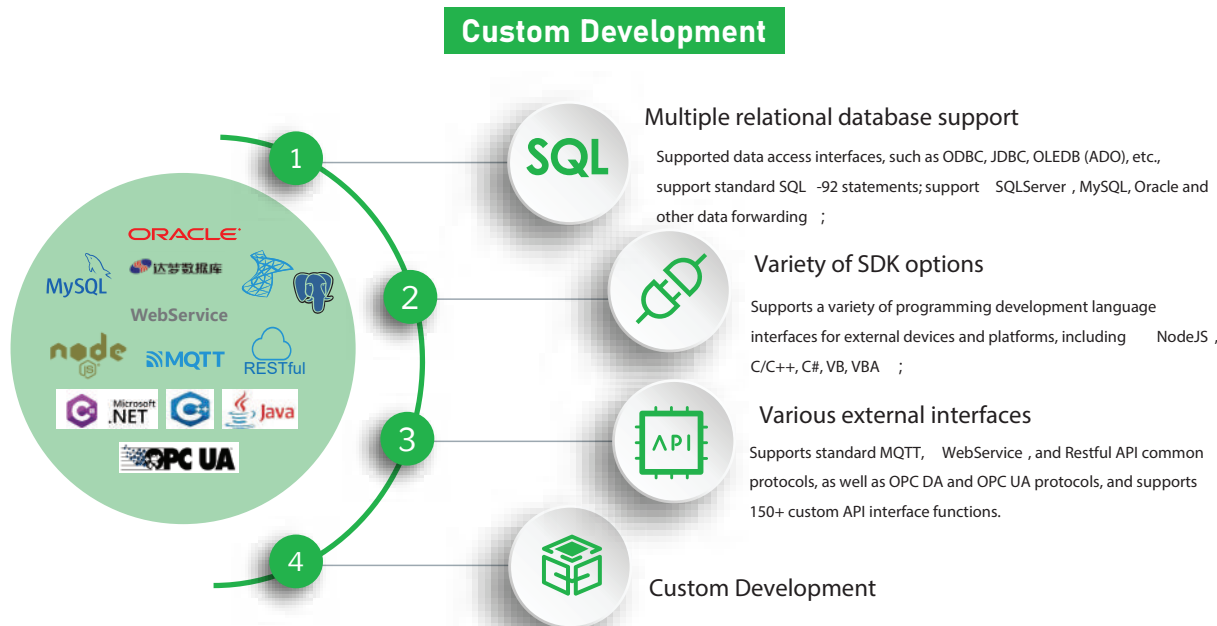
Custom Development

ORACLE
MySQL
达梦数据库
WebService
node
MQTT
RESTful
Microsoft .NET
Java
OPC UA

1
2
3
4

SQL

Multiple relational database support

Supported data access interfaces, such as ODBC, JDBC, OLEDB (ADO), etc., support standard SQL -92 statements; support SQLServer , MySQL, Oracle and other data forwarding ;

Variety of SDK options

Supports a variety of programming development language interfaces for external devices and platforms, including NodeJS , C/C++, C#, VB, VBA ;

API

Various external interfaces

Supports standard MQTT, WebService , and Restful API common protocols, as well as OPC DA and OPC UA protocols, and supports 150+ custom API interface functions.

Custom Development